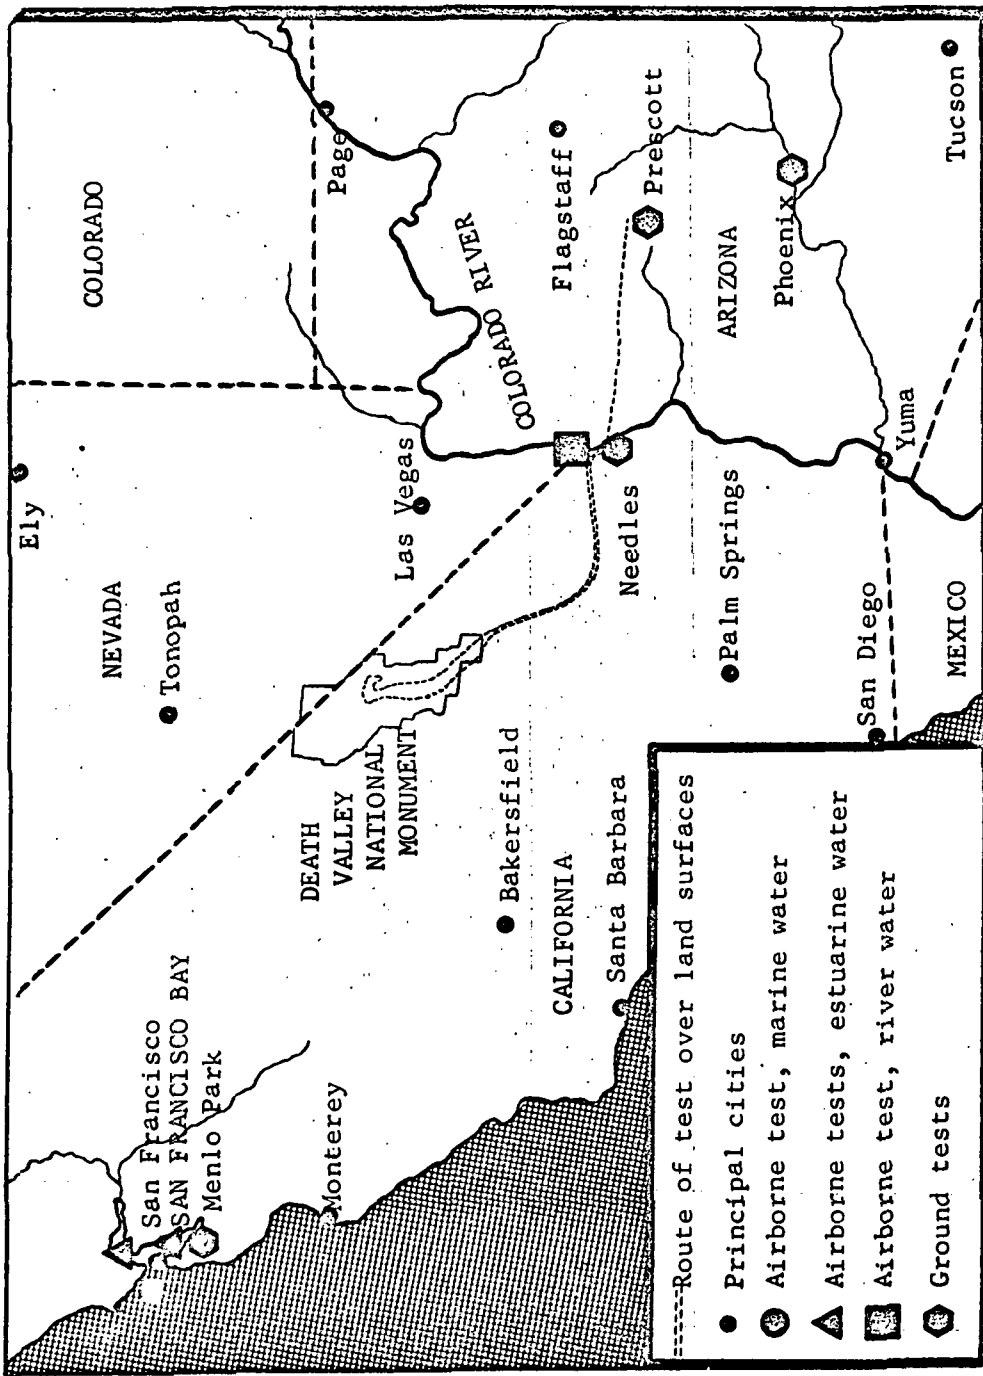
COLORADO

Page

Flagstaff

Prescott

Tucson

COLORADO RIVER

ARIZONA

Phoenix

Ely

NEVADA

Tonopah

Las Vegas

Needles

Palm Springs

Yuma

San Diego

MEXICO

DEATH VALLEY NATIONAL MONUMENT

Bakersfield

CALIFORNIA

Santa Barbara

San Francisco

SAN FRANCISCO BAY

Menlo Park

Monterey

Route of test over land surfaces

Principal cities

Airborne test, marine water

Airborne tests, estuarine water

Airborne test, river water

Ground tests